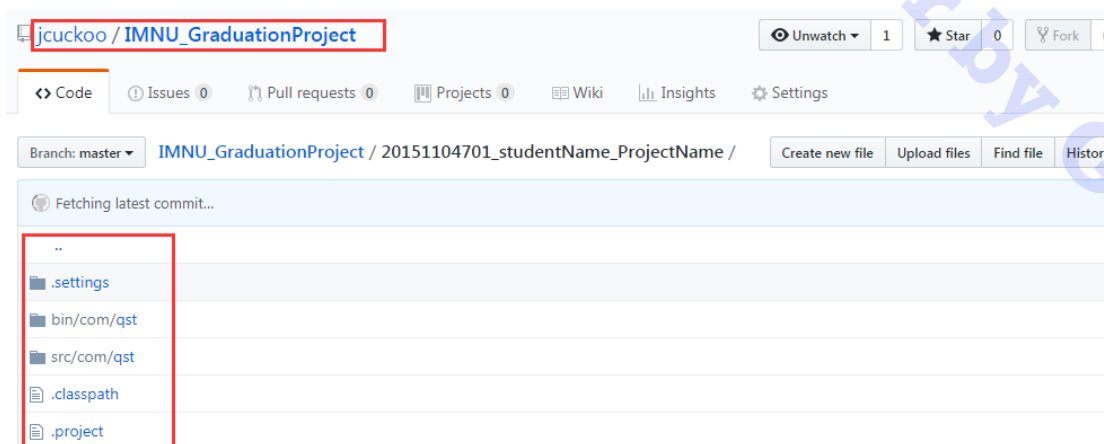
jcuckoo / IMNU_GraduationProject

Unwatch 1 Star 0 Fork

Code Issues 0 Pull requests 0 Projects 0 Wiki Insights Settings

Branch: master IMNU_GraduationProject / 20151104701_studentName_ProjectName /

Create new file Upload files Find file Histor

Fetching latest commit...

..
.settings
bin/com/qst
src/com/qst
.classpath
.project